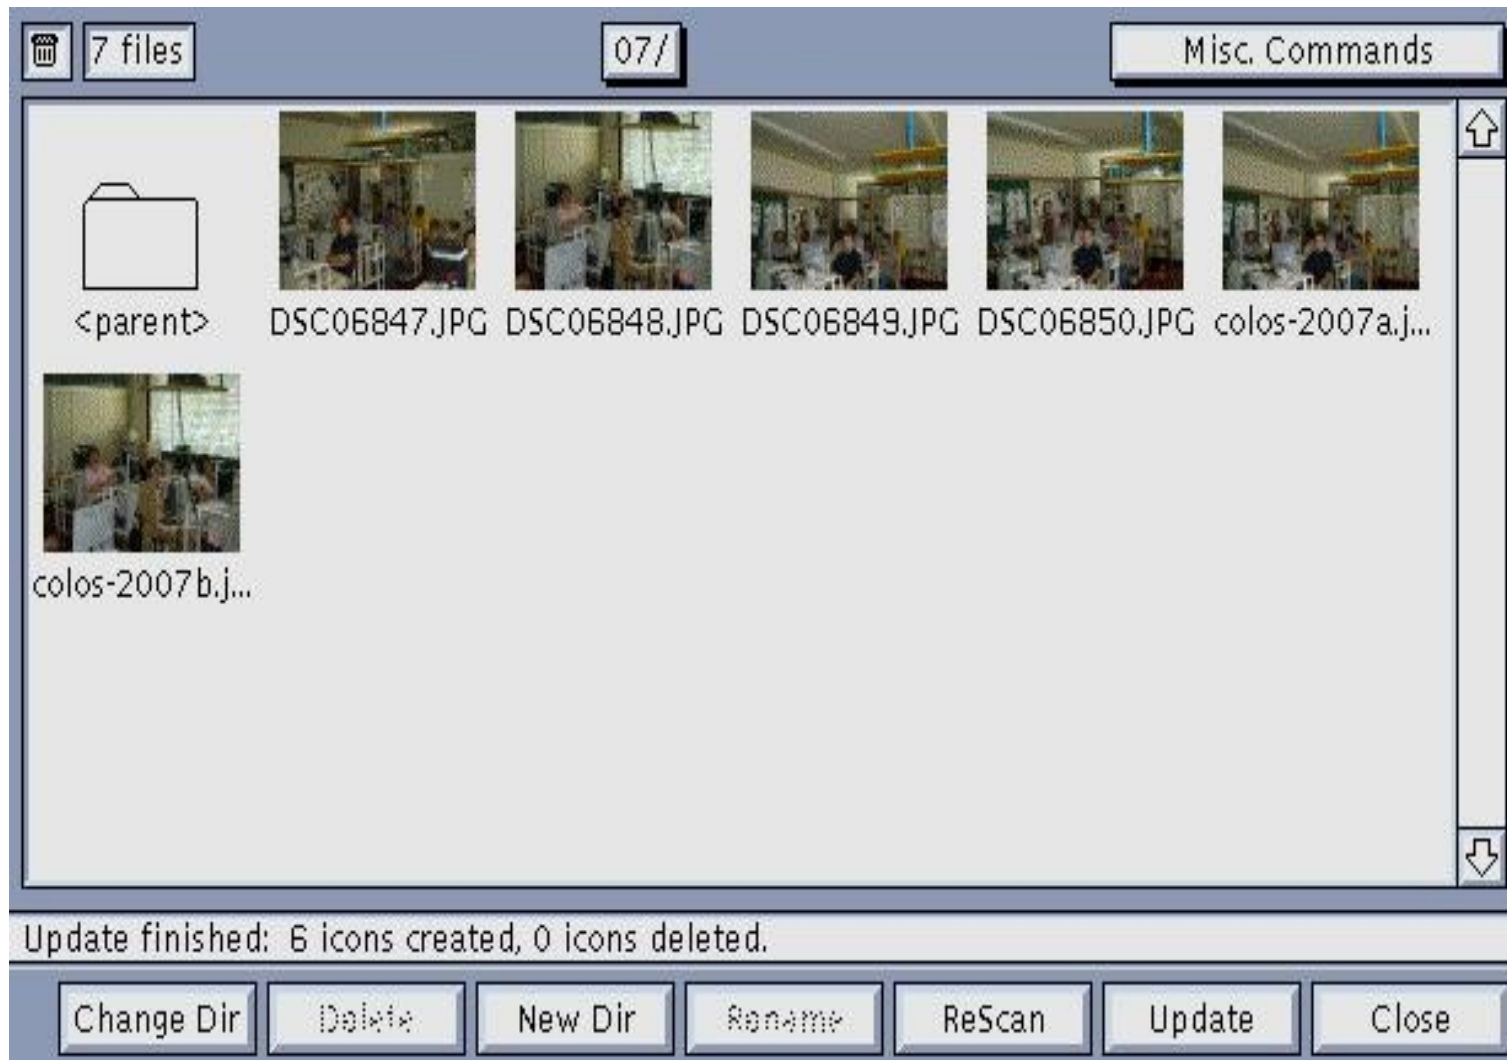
7 files

07/

Misc. Commands

<parent>

DSC06847.JPG

DSC06848.JPG

DSC06849.JPG

DSC06850.JPG

colos-2007a.j...

colos-2007b.j...

Update finished: 6 icons created, 0 icons deleted.

Change Dir

Delete

New Dir

Rename

ReScan

Update

Close